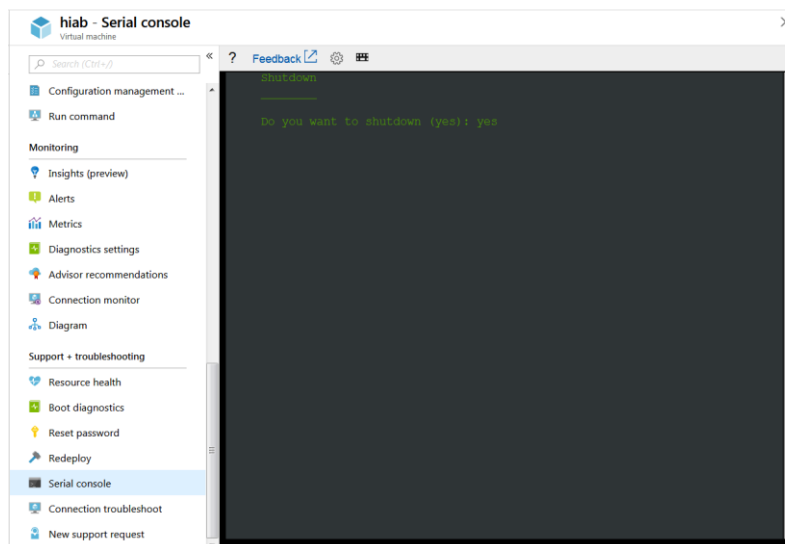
hiab - Serial console
Virtual machine

Search (Ctrl+/)

Configuration management ...
Run command

Monitoring
Insights (preview)
Alerts
Metrics
Diagnostics settings
Advisor recommendations
Connection monitor
Diagram

Support + troubleshooting
Resource health
Boot diagnostics
Reset password
Redeploy
Serial console
Connection troubleshoot
New support request

?
Feedback

Shutdown
--------

Do you want to shutdown (yes): yes